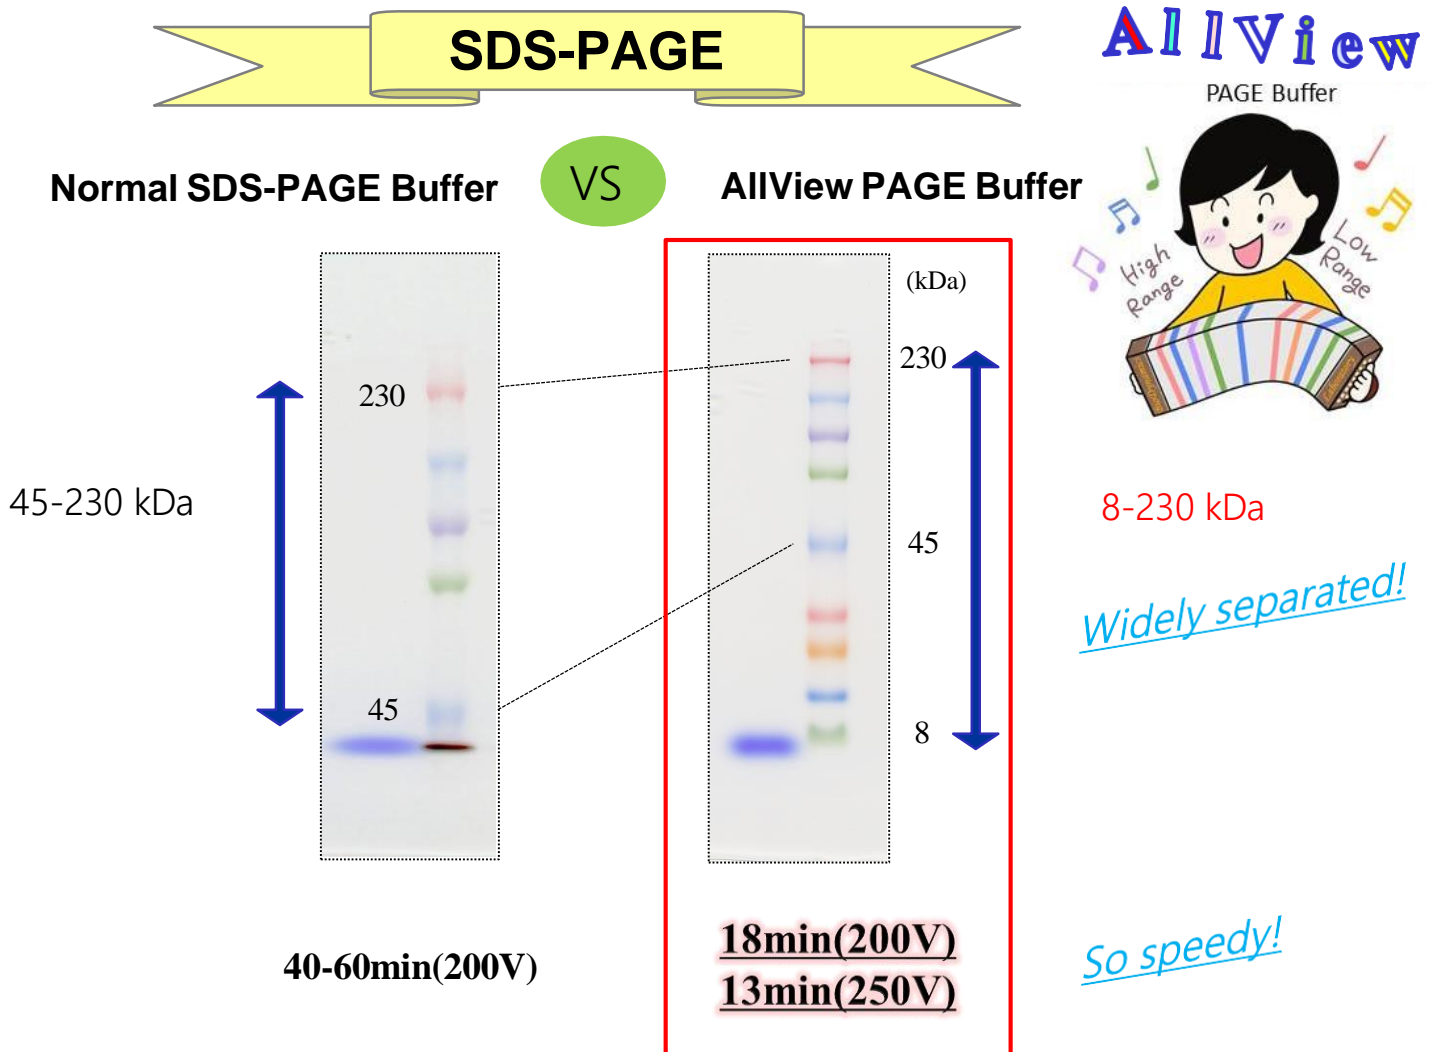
SDS-PAGE

AllView

PAGE Buffer

Normal SDS-PAGE Buffer

VS

AllView PAGE Buffer

High Range

Low Range

(kDa)

230

230

45-230 kDa

8-230 kDa

45

Widely separated!

45

8

40-60min(200V)

18min(200V)
13min(250V)

So speedy!